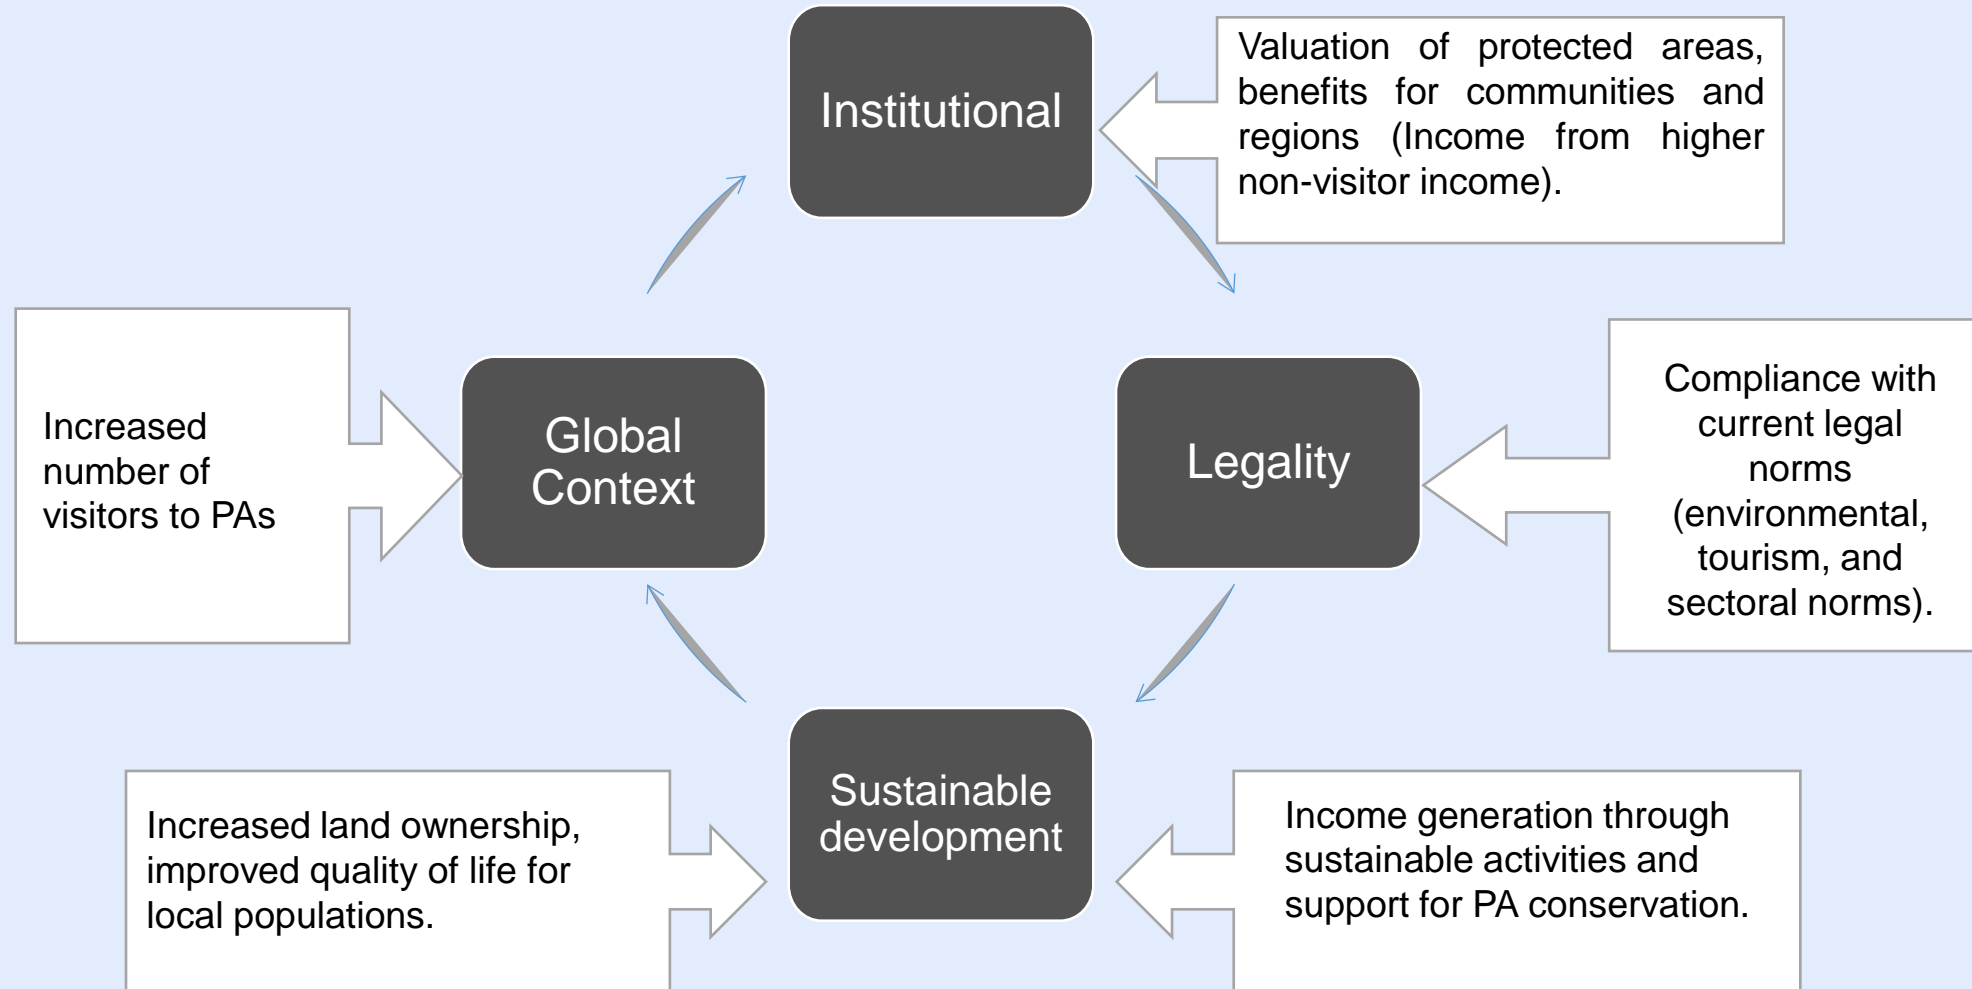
Institutional

Valuation of protected areas, benefits for communities and regions (Income from higher non-visitor income).

Increased number of visitors to PAs

Global Context

Legality

Compliance with current legal norms (environmental, tourism, and sectoral norms).

Sustainable development

Increased land ownership, improved quality of life for local populations.

Income generation through sustainable activities and support for PA conservation.